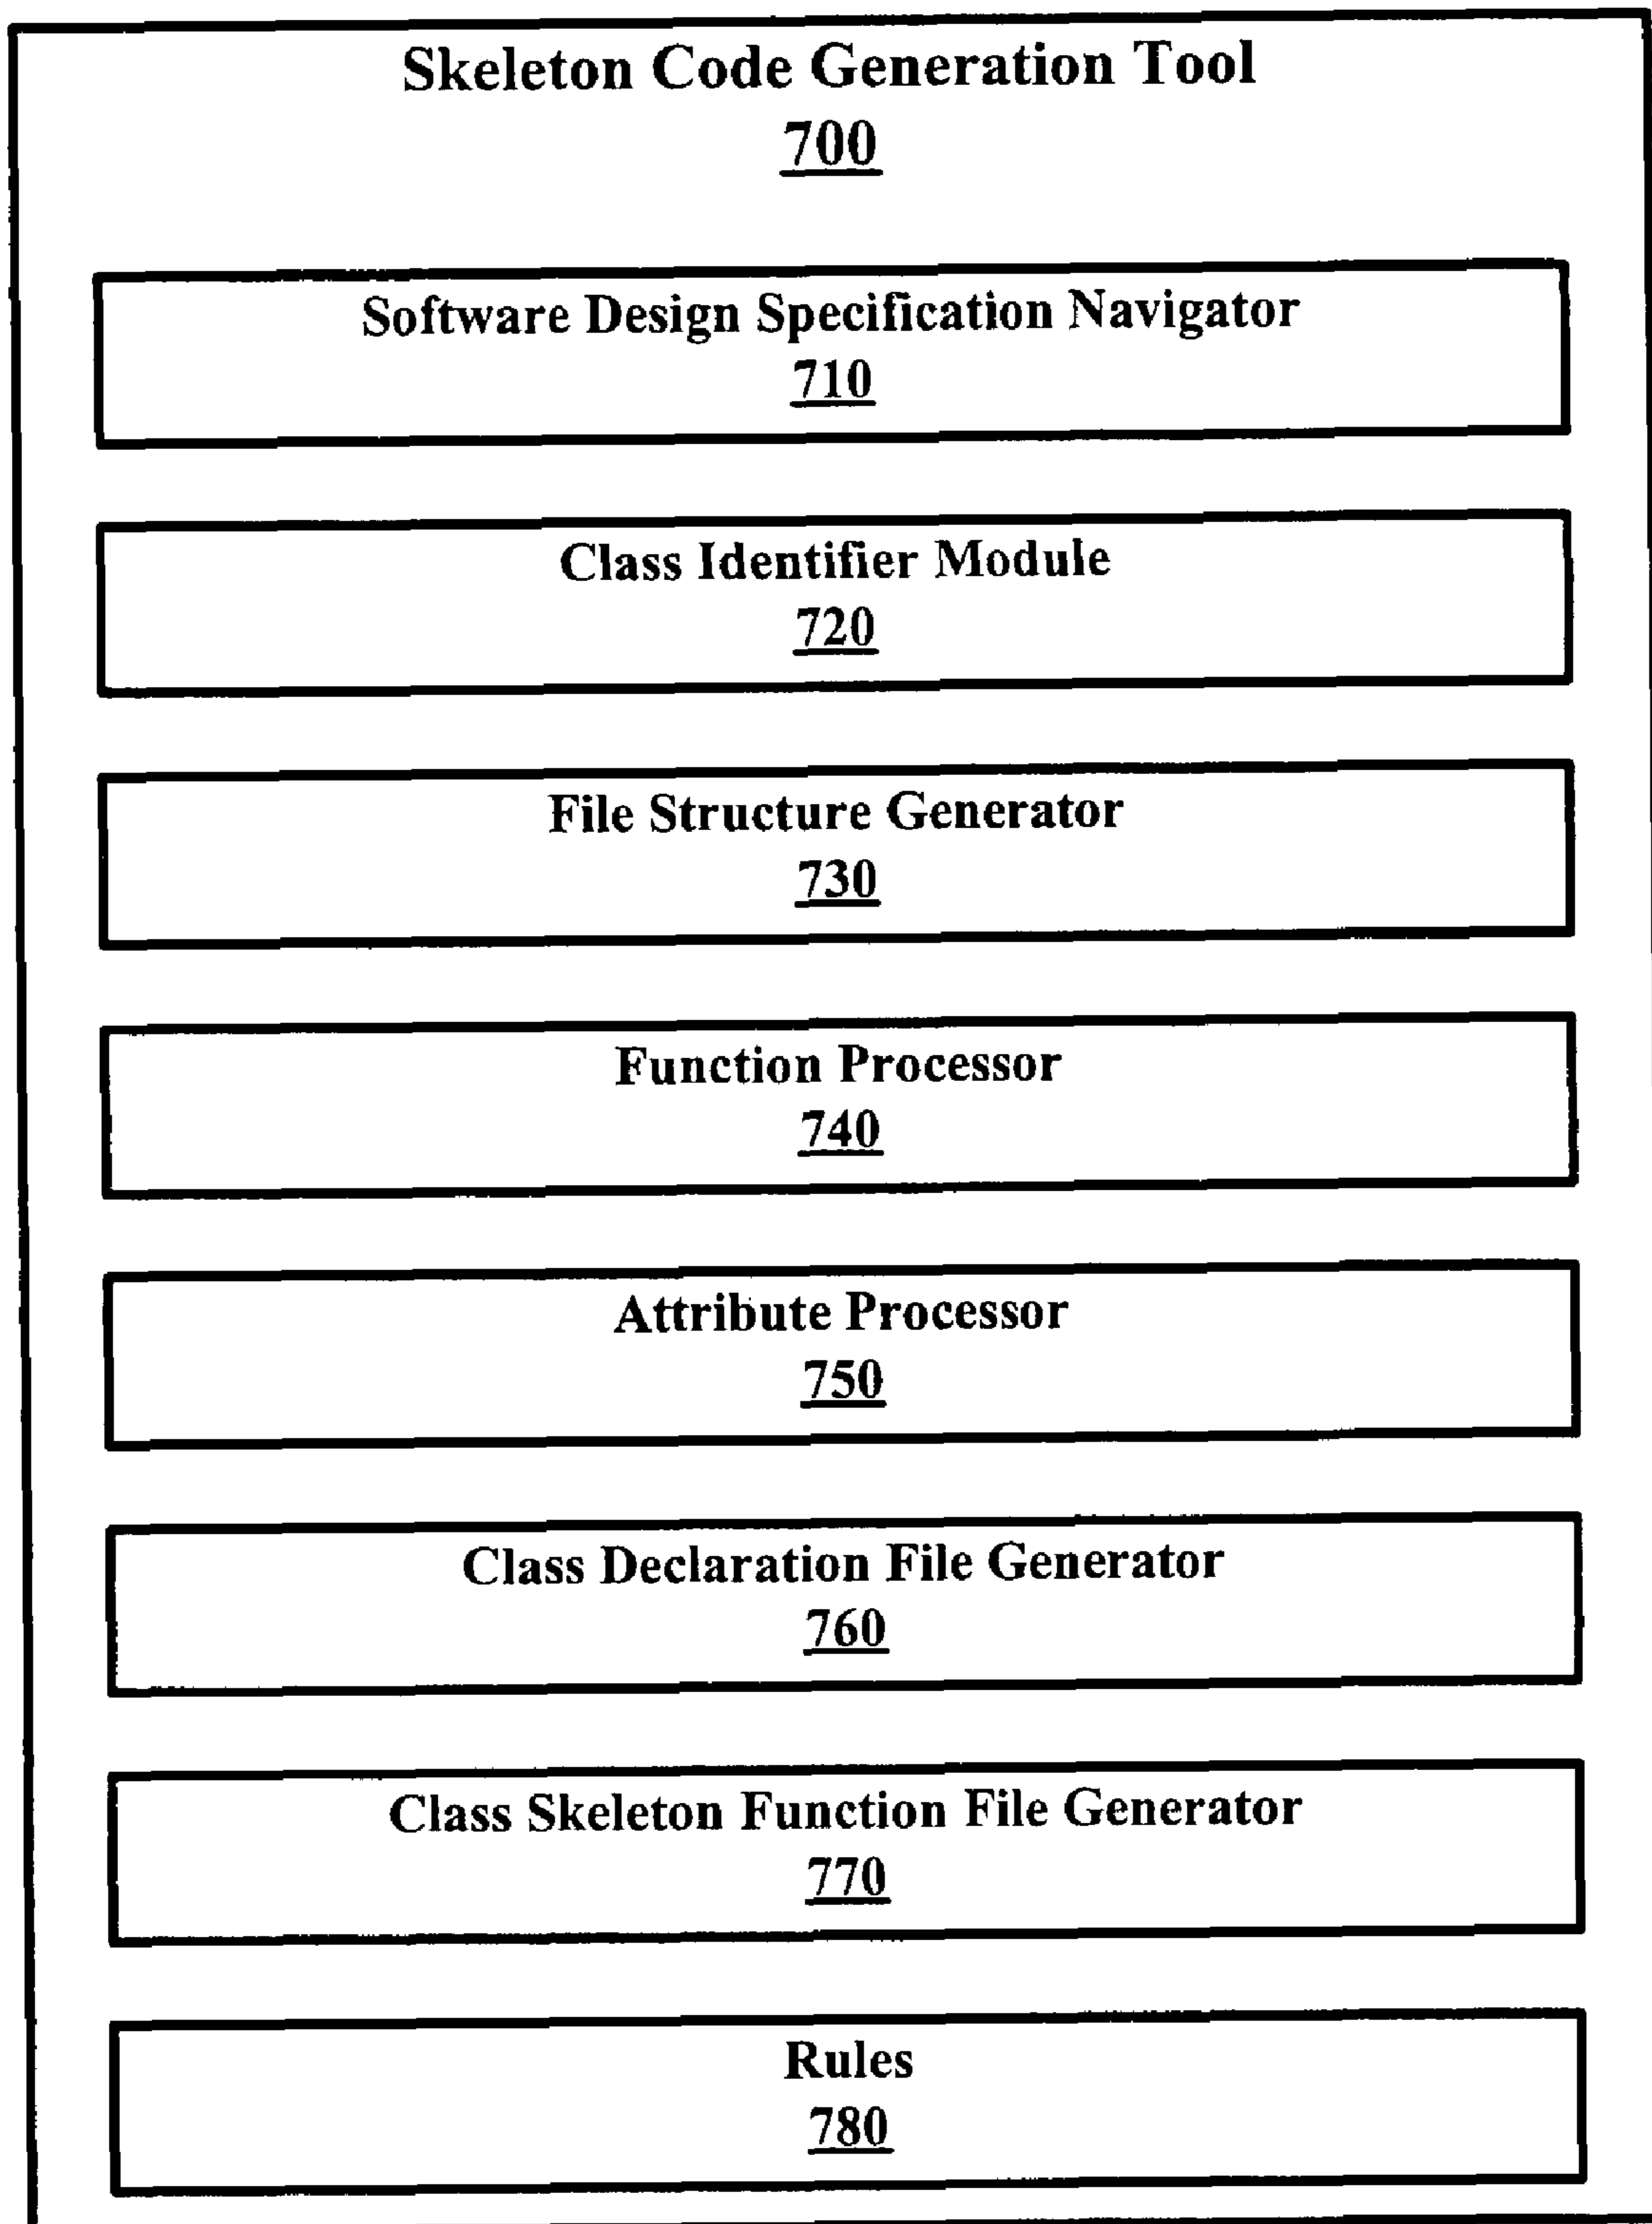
Skeleton Code Generation Tool
700

Software Design Specification Navigator
710

Class Identifier Module
720

File Structure Generator
730

Function Processor
740

Attribute Processor
750

Class Declaration File Generator
760

Class Skeleton Function File Generator
770

Rules
780